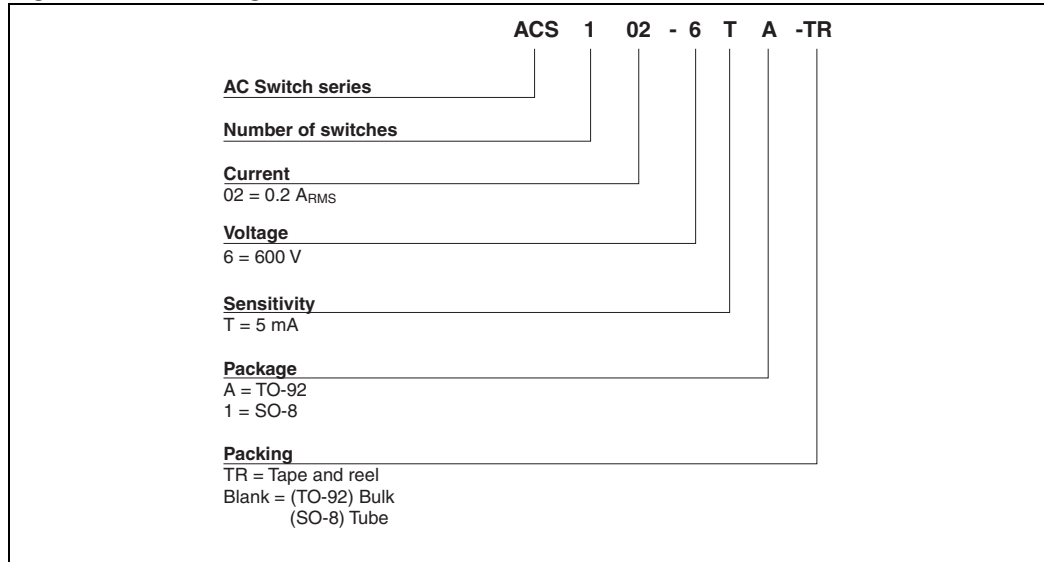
ACS 1 02 - 6 T A -TR

AC Switch series

Number of switches

Current
02 = 0.2 $A_{RMS}$

Voltage
6 = 600 V

Sensitivity
T = 5 mA

Package
A = TO-92
1 = SO-8

Packing
TR = Tape and reel
Blank = (TO-92) Bulk
(SO-8) Tube